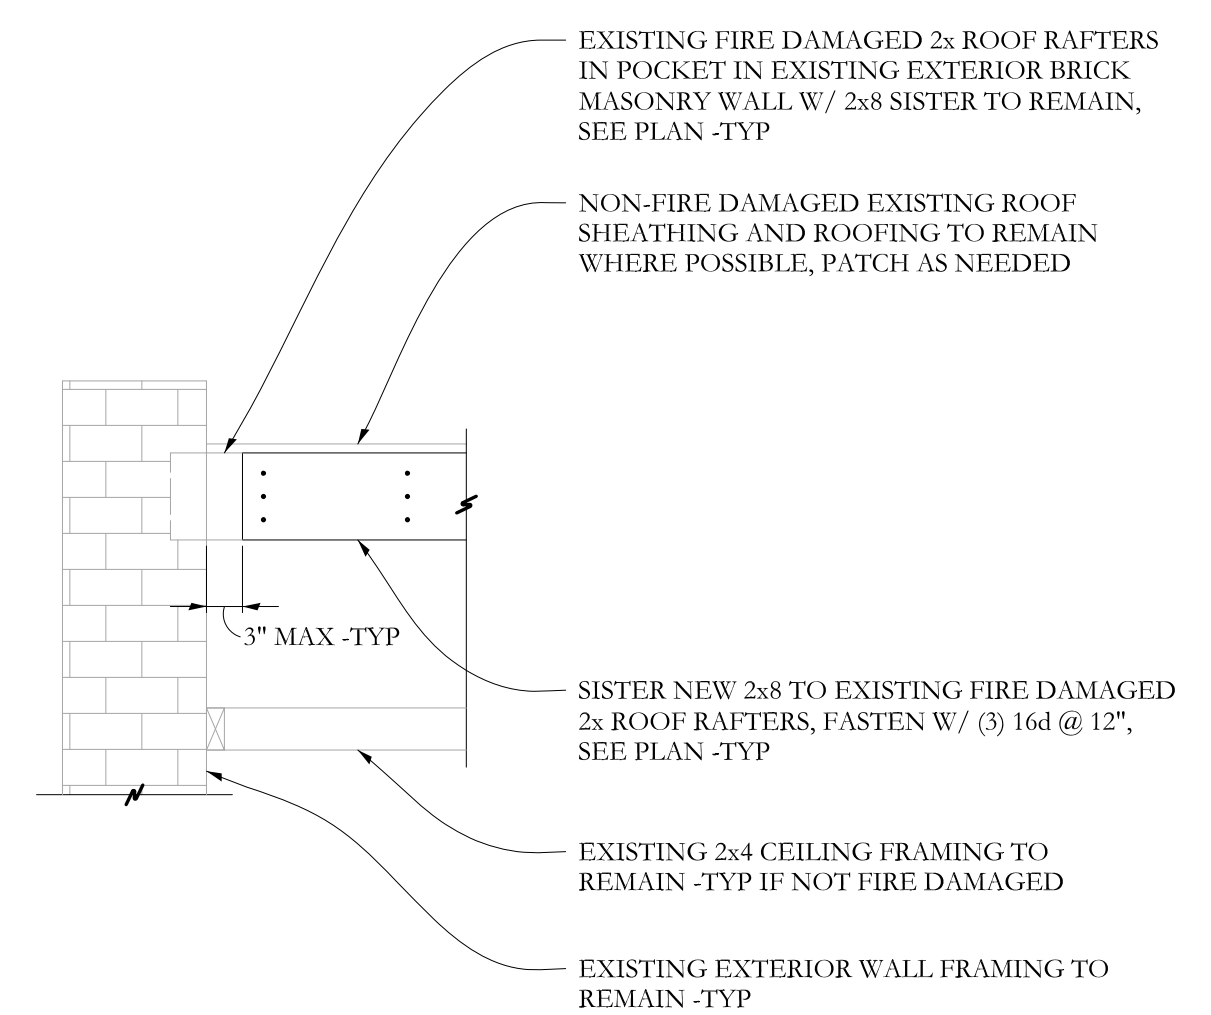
EXISTING FIRE DAMAGED 2x ROOF RAFTERS IN POCKET IN EXISTING EXTERIOR BRICK MASONRY WALL W/ 2x8 SISTER TO REMAIN, SEE PLAN -TYP

NON-FIRE DAMAGED EXISTING ROOF SHEATHING AND ROOFING TO REMAIN WHERE POSSIBLE, PATCH AS NEEDED

3" MAX -TYP

SISTER NEW 2x8 TO EXISTING FIRE DAMAGED 2x ROOF RAFTERS, FASTEN W/ (3) 16d @ 12", SEE PLAN -TYP

EXISTING 2x4 CEILING FRAMING TO REMAIN -TYP IF NOT FIRE DAMAGED

EXISTING EXTERIOR WALL FRAMING TO REMAIN -TYP